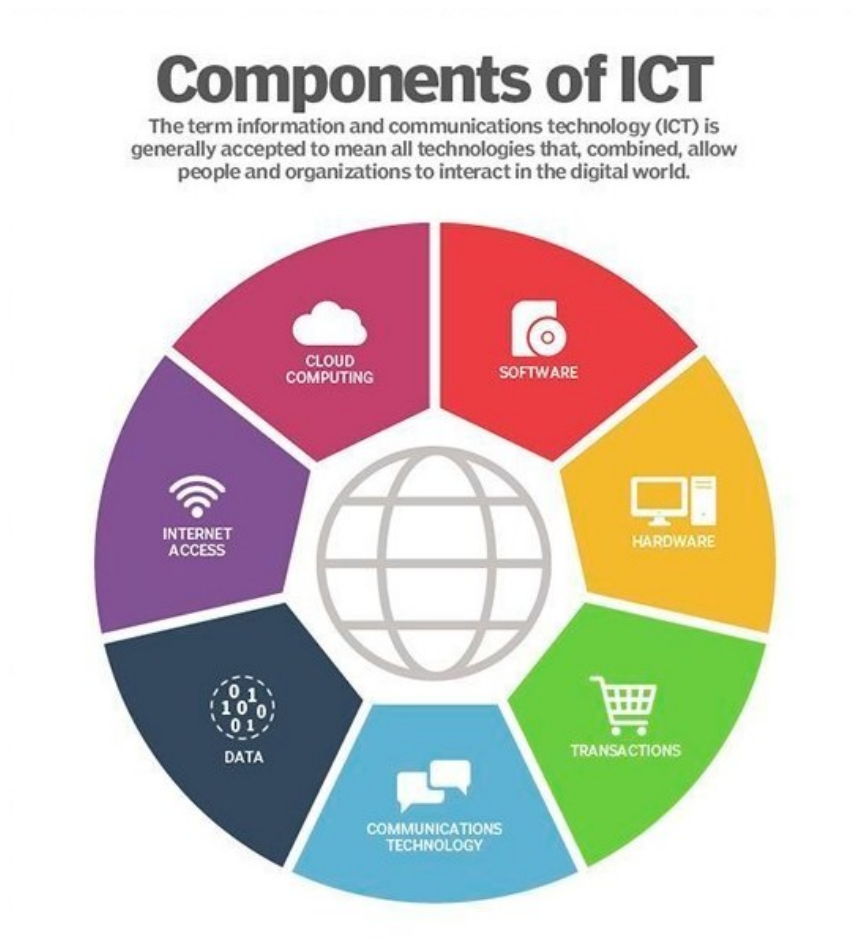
Components of ICT

The term information and communications technology (ICT) is generally accepted to mean all technologies that, combined, allow people and organizations to interact in the digital world.

CLOUD COMPUTING

SOFTWARE

HARDWARE

TRANSACTIONS

COMMUNICATIONS TECHNOLOGY

0 1
1 0 0
0 1

DATA

INTERNET ACCESS